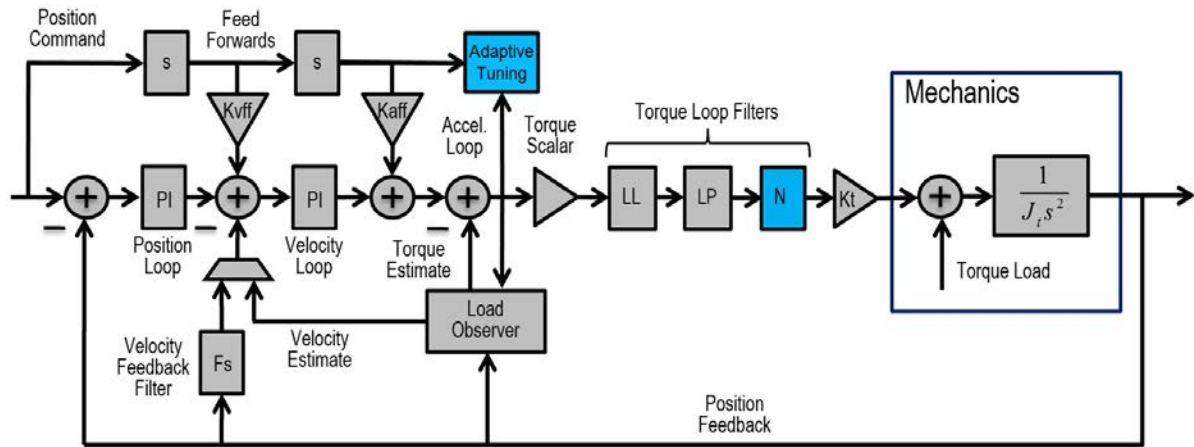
Position Command

Feed Forwards

s

s

Adaptive Tuning

Kvff

Kaff

Accel. Loop

Torque Scalar

Torque Loop Filters

Mechanics

+

PI

+

PI

+

+

LL

LP

N

Kt

+

$\frac{1}{J_t s^2}$

Position Loop

Velocity Loop

Torque Estimate

Torque Load

Load Observer

Velocity Feedback Filter

Fs

Velocity Estimate

Position Feedback